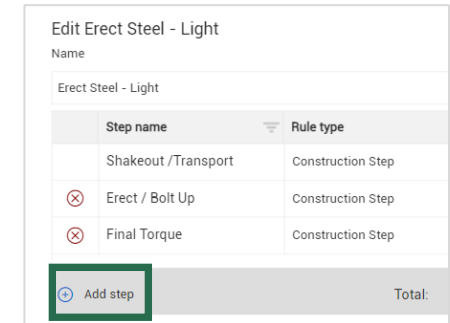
Edit Erect Steel - Light

Name

Erect Steel - Light

| | Step name | Rule type |
|---|---|---|
| | Shakeout /Transport | Construction Step |
| ⊗ | Erect / Bolt Up | Construction Step |
| ⊗ | Final Torque | Construction Step |

Add step

Total: